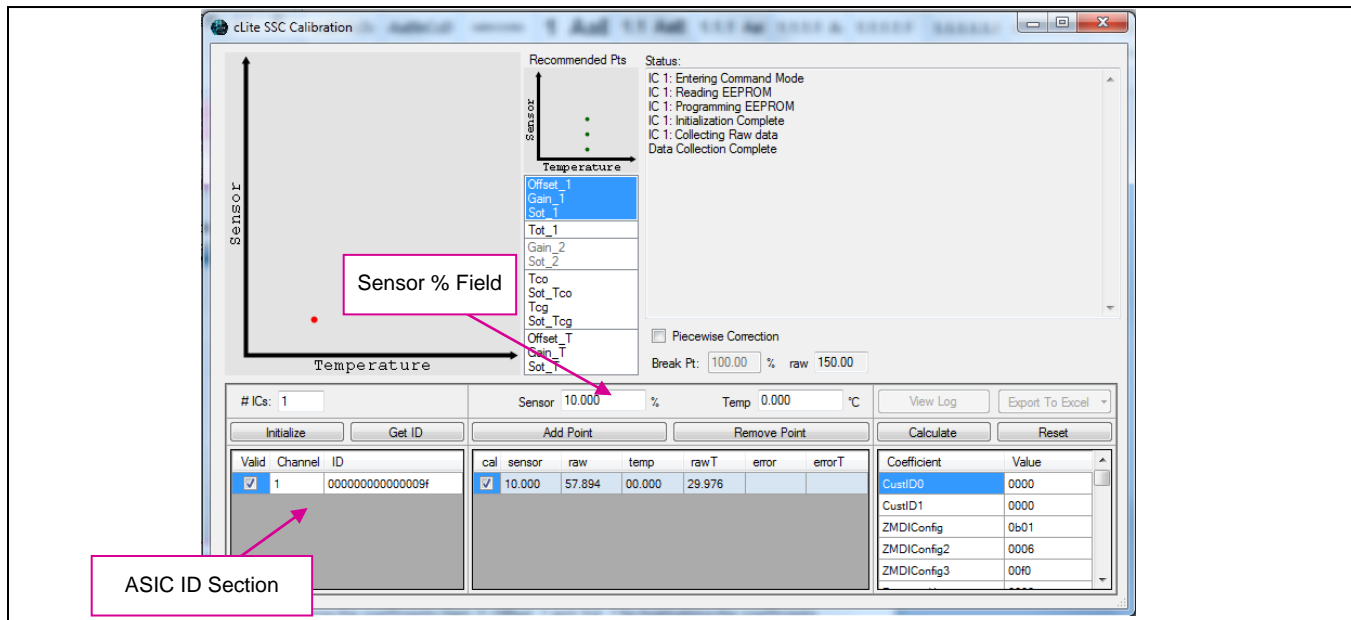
cLite SSC Calibration

Sensor

Temperature

Recommended Pts

Sensor

Temperature

Offset_1
Gain_1
Sot_1
Tot_1
Gain_2
Sot_2
Tco
Sot_Tco
Tcg
Sot_Tcg
Offset_T
Gain_T
Sot_T

Status:
IC 1: Entering Command Mode
IC 1: Reading EEPROM
IC 1: Programming EEPROM
IC 1: Initialization Complete
IC 1: Collecting Raw data
Data Collection Complete

Piecewise Correction

Break Pt: 100.00 % raw 150.00

Sensor % Field

# ICs: 1

Sensor 10.000 %

Temp 0.000 °C

View Log

Export To Excel

Initialize

Get ID

Add Point

Remove Point

Calculate

Reset

| Valid | Channel | ID |
|---|---|---|
| ☑ | 1 | 000000000000009f |

| cal | sensor | raw | temp | rawT | error | errorT |
|---|---|---|---|---|---|---|
| ☑ | 10.000 | 57.894 | 00.000 | 29.976 | | |

| Coefficient | Value |
|---|---|
| CustID0 | 0000 |
| CustID1 | 0000 |
| ZMDIConfig | 0b01 |
| ZMDIConfig2 | 0006 |
| ZMDIConfig3 | 00f0 |

ASIC ID Section